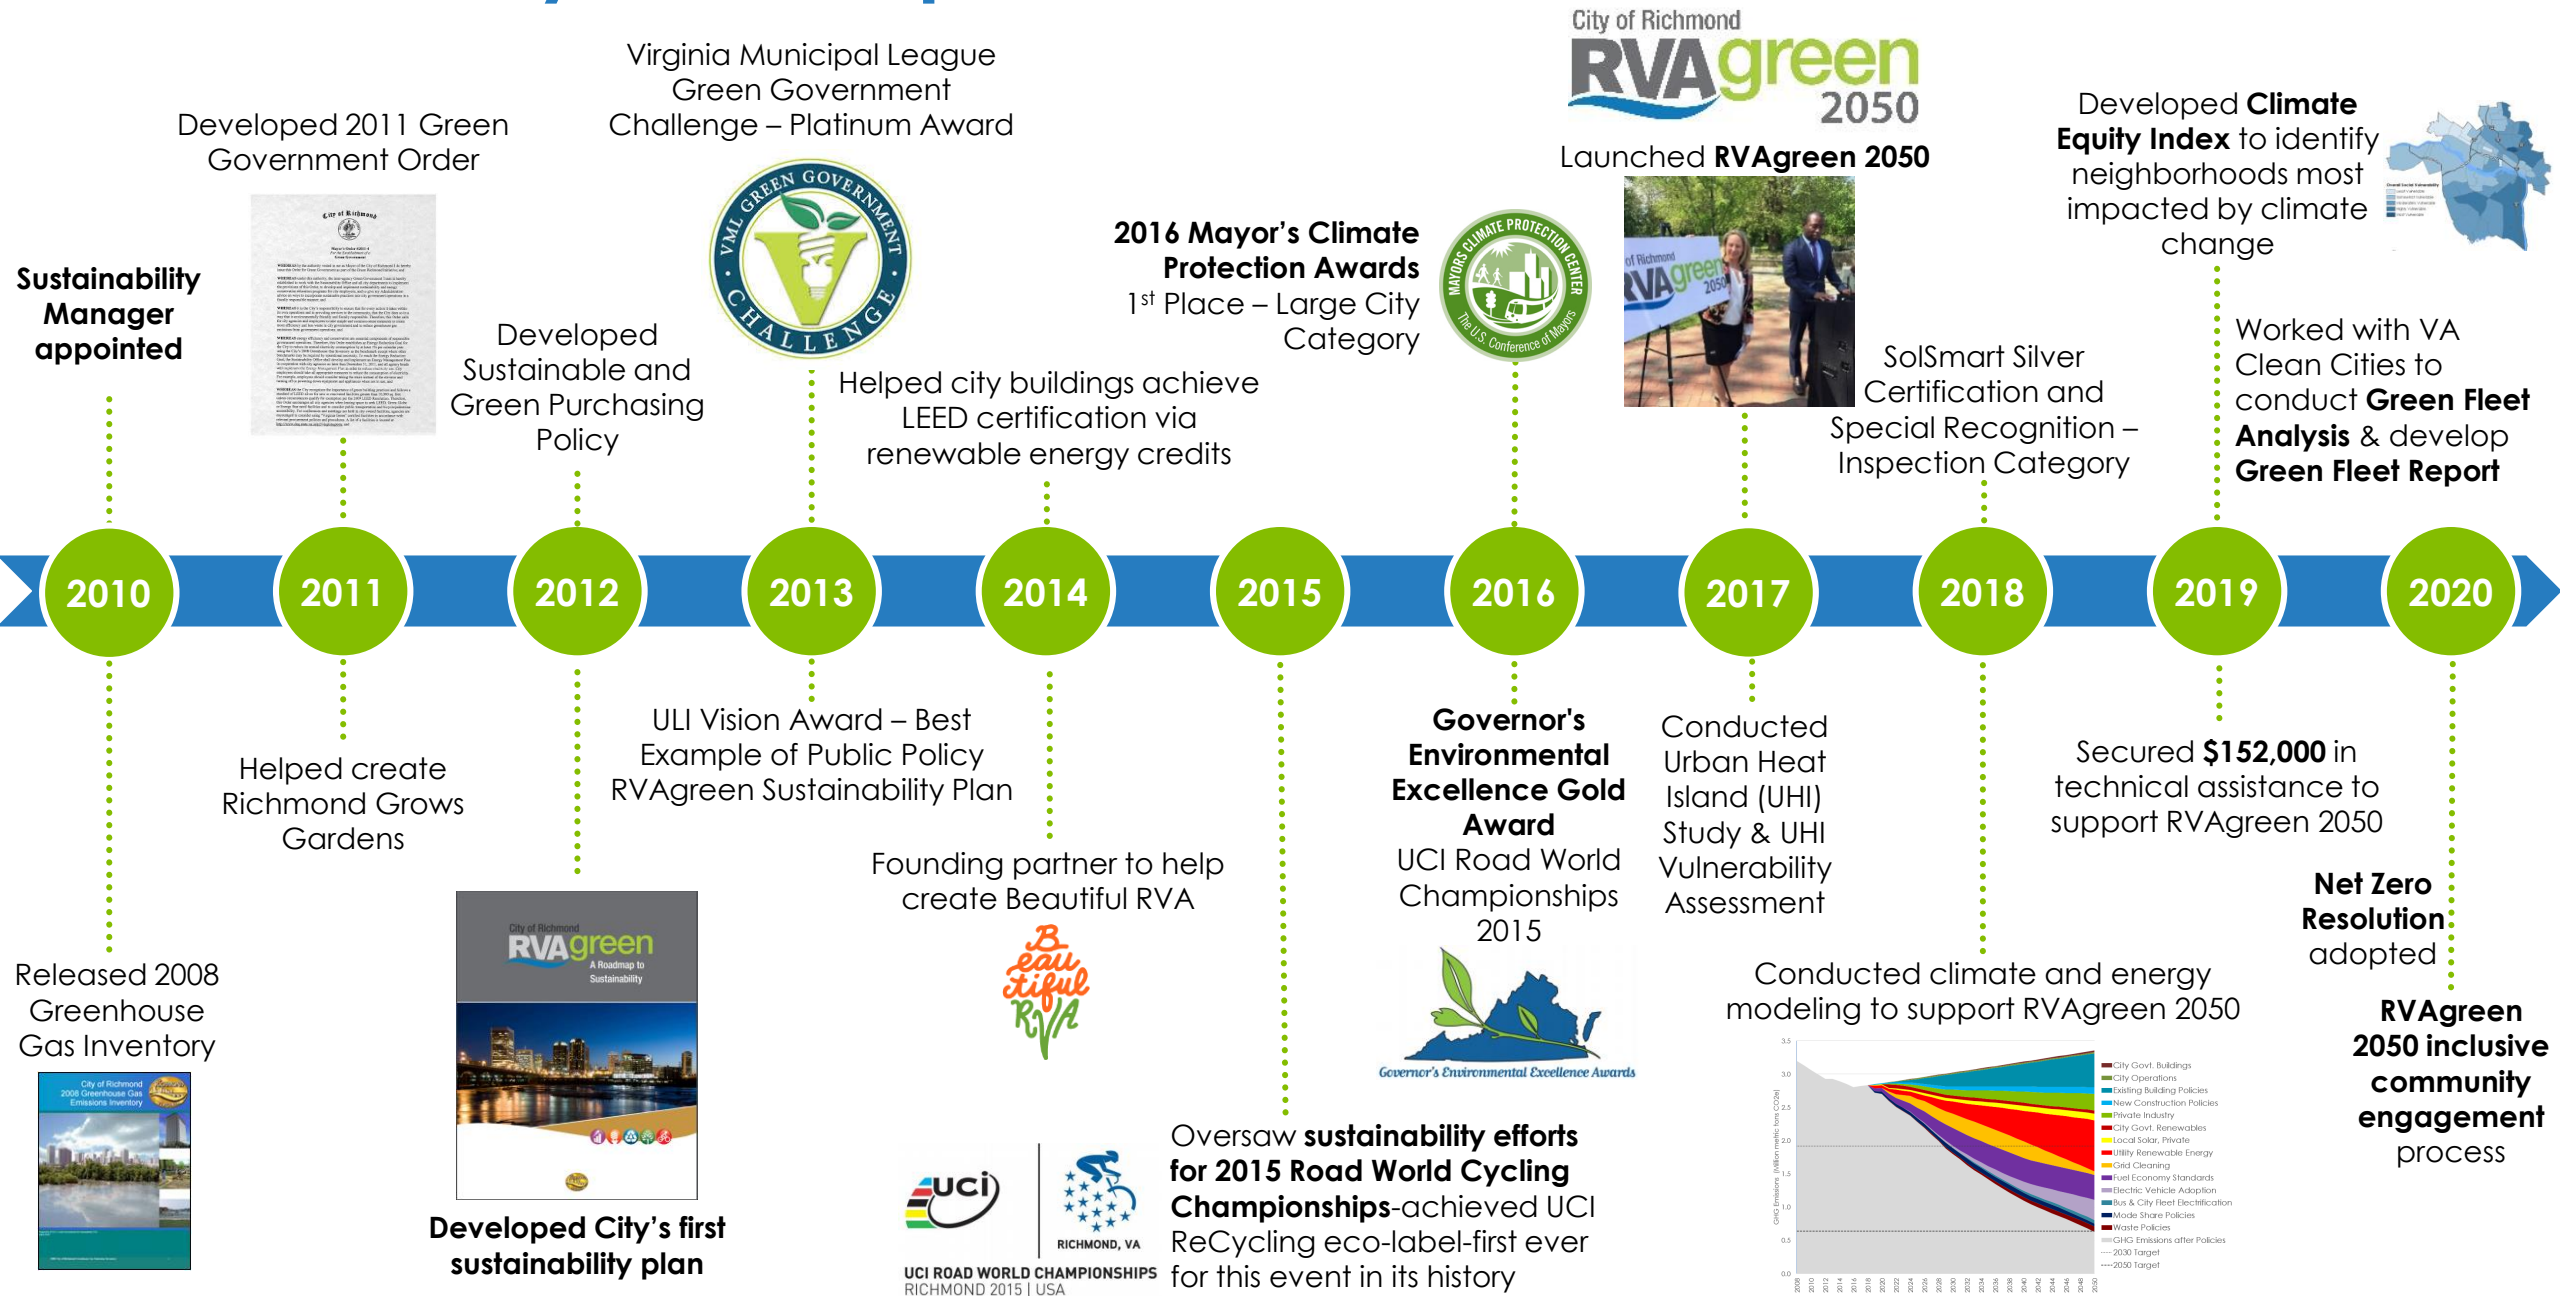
Sustainability Manager appointed

Developed 2011 Green Government Order

Developed Sustainable and Green Purchasing Policy

Virginia Municipal League Green Government Challenge – Platinum Award

VML GREEN GOVERNMENT CHALLENGE

Helped city buildings achieve LEED certification via renewable energy credits

2016 Mayor's Climate Protection Awards
1$^{st}$ Place – Large City Category

MAYORS CLIMATE PROTECTION CENTER The U.S. Conference of Mayors

City of Richmond RVAgreen 2050

Launched RVAgreen 2050

SolSmart Silver Certification and Special Recognition – Inspection Category

Developed Climate Equity Index to identify neighborhoods most impacted by climate change

Worked with VA Clean Cities to conduct Green Fleet Analysis & develop Green Fleet Report

2010 2011 2012 2013 2014 2015 2016 2017 2018 2019 2020

Released 2008 Greenhouse Gas Inventory

City of Richmond 2008 Greenhouse Gas Emissions Inventory

Helped create Richmond Grows Gardens

City of Richmond RVAgreen A Roadmap to Sustainability

Developed City's first sustainability plan

ULI Vision Award – Best Example of Public Policy RVAgreen Sustainability Plan

Founding partner to help create Beautiful RVA

Beautiful RVA

uci RICHMOND, VA
UCI ROAD WORLD CHAMPIONSHIPS RICHMOND 2015 | USA

Oversaw sustainability efforts for 2015 Road World Cycling Championships-achieved UCI ReCycling eco-label-first ever for this event in its history

Governor's Environmental Excellence Gold Award
UCI Road World Championships 2015

Governor's Environmental Excellence Awards

Conducted Urban Heat Island (UHI) Study & UHI Vulnerability Assessment

Conducted climate and energy modeling to support RVAgreen 2050

Secured $152,000 in technical assistance to support RVAgreen 2050

Net Zero Resolution adopted

RVAgreen 2050 inclusive community engagement process